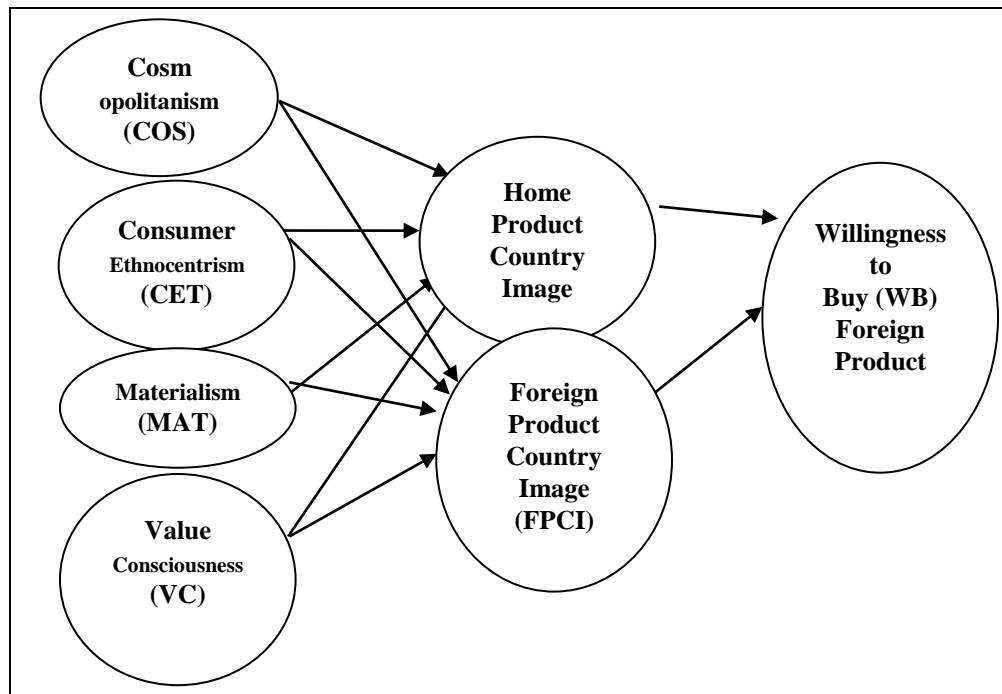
Cosm opolitanism (COS)

Consumer Ethnocentrism (CET)

Materialism (MAT)

Value Consciousness (VC)

Home Product Country Image

Foreign Product Country Image (FPCI)

Willingness to Buy (WB) Foreign Product